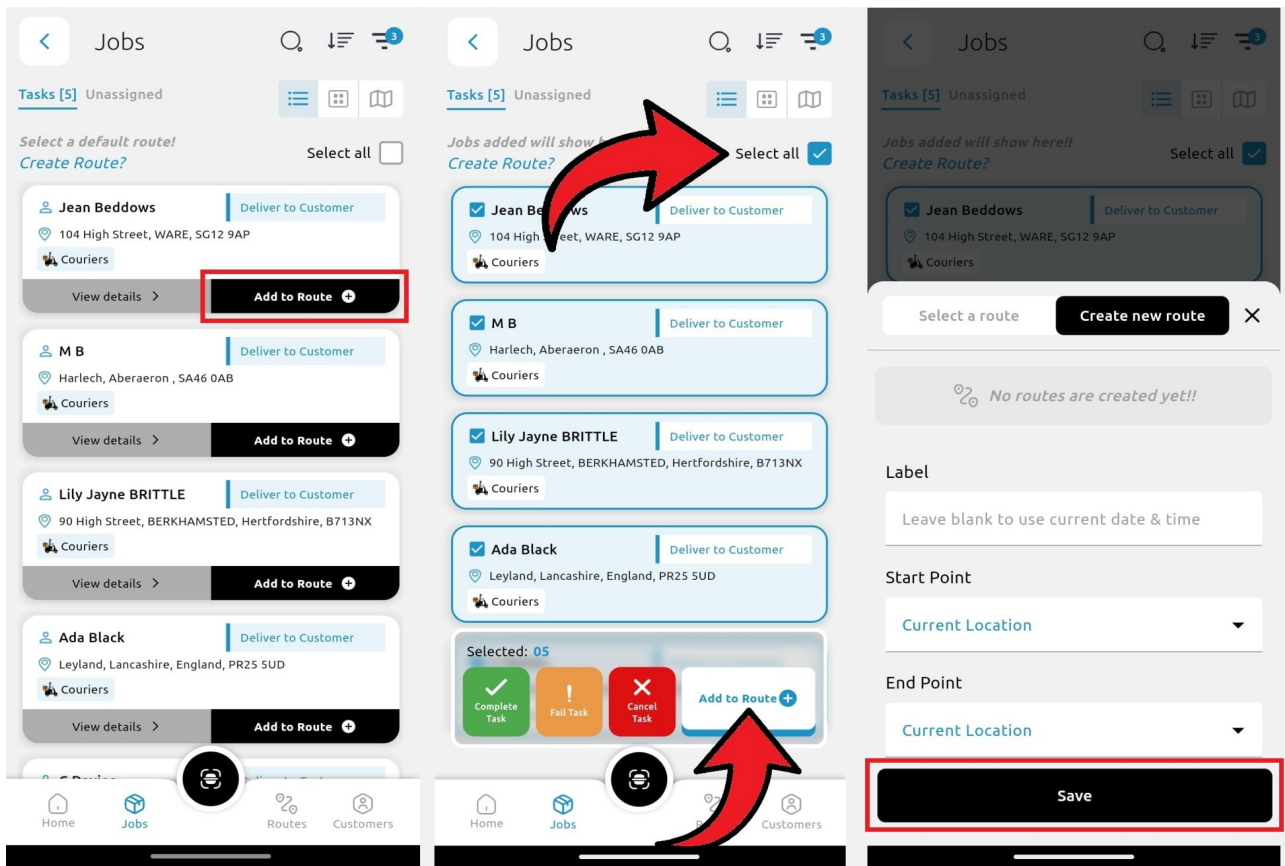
Jobs

3

Tasks [5] Unassigned

Select a default route!
Create Route?

Select all

Jean Beddows
Deliver to Customer
104 High Street, WARE, SG12 9AP
Couriers
View details >
Add to Route

M B
Deliver to Customer
Harlech, Aberaeron , SA46 0AB
Couriers
View details >
Add to Route

Lily Jayne BRITTLE
Deliver to Customer
90 High Street, BERKHAMSTED, Hertfordshire, B713NX
Couriers
View details >
Add to Route

Ada Black
Deliver to Customer
Leyland, Lancashire, England, PR25 5UD
Couriers
View details >
Add to Route

Home
Jobs
Routes
Customers

Jobs

3

Tasks [5] Unassigned

Jobs added will show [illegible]
Create Route?

Select all

Jean Be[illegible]ws
Deliver to Customer
104 High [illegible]eet, WARE, SG12 9AP
Couriers

M B
Deliver to Customer
Harlech, Aberaeron , SA46 0AB
Couriers

Lily Jayne BRITTLE
Deliver to Customer
90 High Street, BERKHAMSTED, Hertfordshire, B713NX
Couriers

Ada Black
Deliver to Customer
Leyland, Lancashire, England, PR25 5UD
Couriers

Selected: 05
Complete Task
Fail Task
Cancel Task
Add to Route

Home
Jobs
Customers

Jobs

3

Tasks [5] Unassigned

Jobs added will show here!!
Create Route?

Select all

Jean Beddows
Deliver to Customer
104 High Street, WARE, SG12 9AP
Couriers

Select a route
Create new route

No routes are created yet!!

Label
Leave blank to use current date & time

Start Point
Current Location

End Point
Current Location

Save